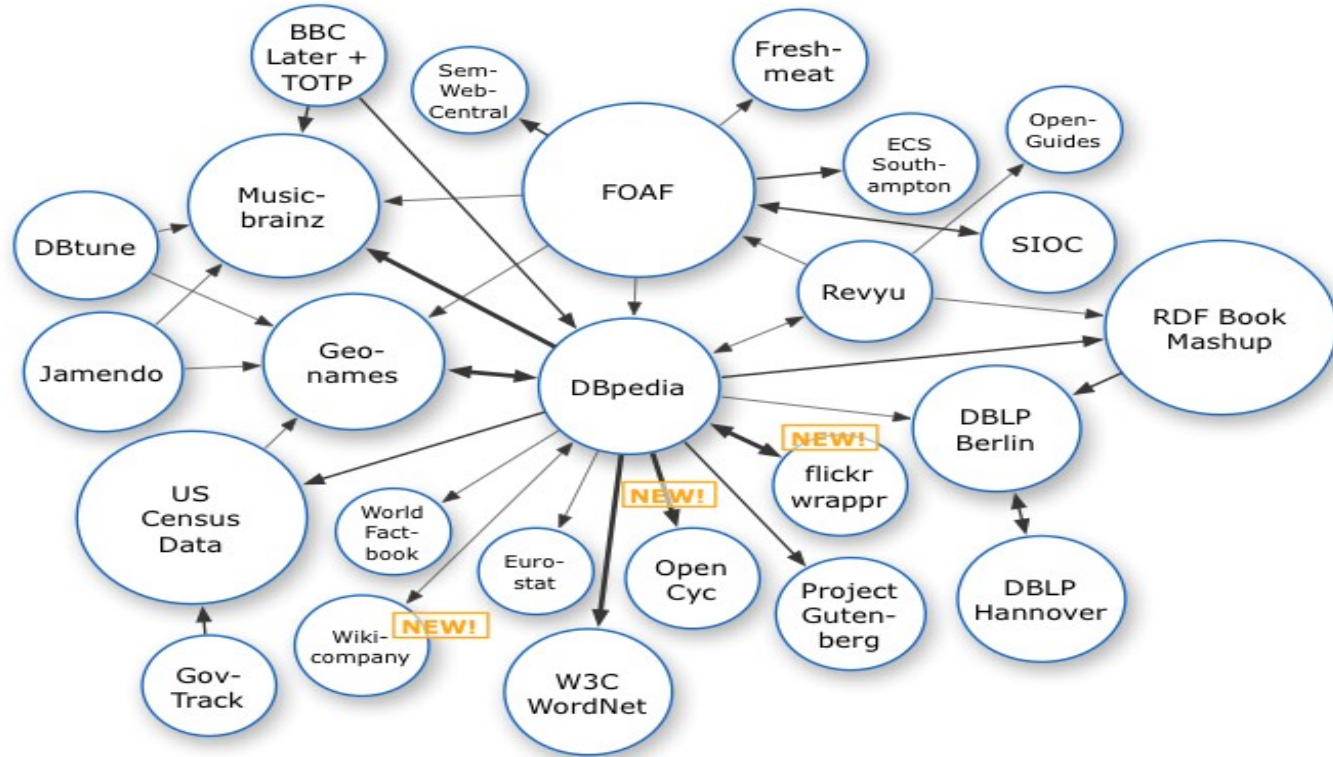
BBC Later + TOTP

Sem-Web-Central

Fresh-meat

Open-Guides

ECS Southampton

FOAF

Music-brainz

DBtune

SIOC

Revyu

Jamendo

Geo-names

RDF Book Mashup

DBpedia

DBLP Berlin

NEW!

flickr wrappr

US Census Data

World Fact-book

NEW!

Euro-stat

Open Cyc

Project Guten-berg

DBLP Hannover

Wiki-company

NEW!

Gov-Track

W3C WordNet